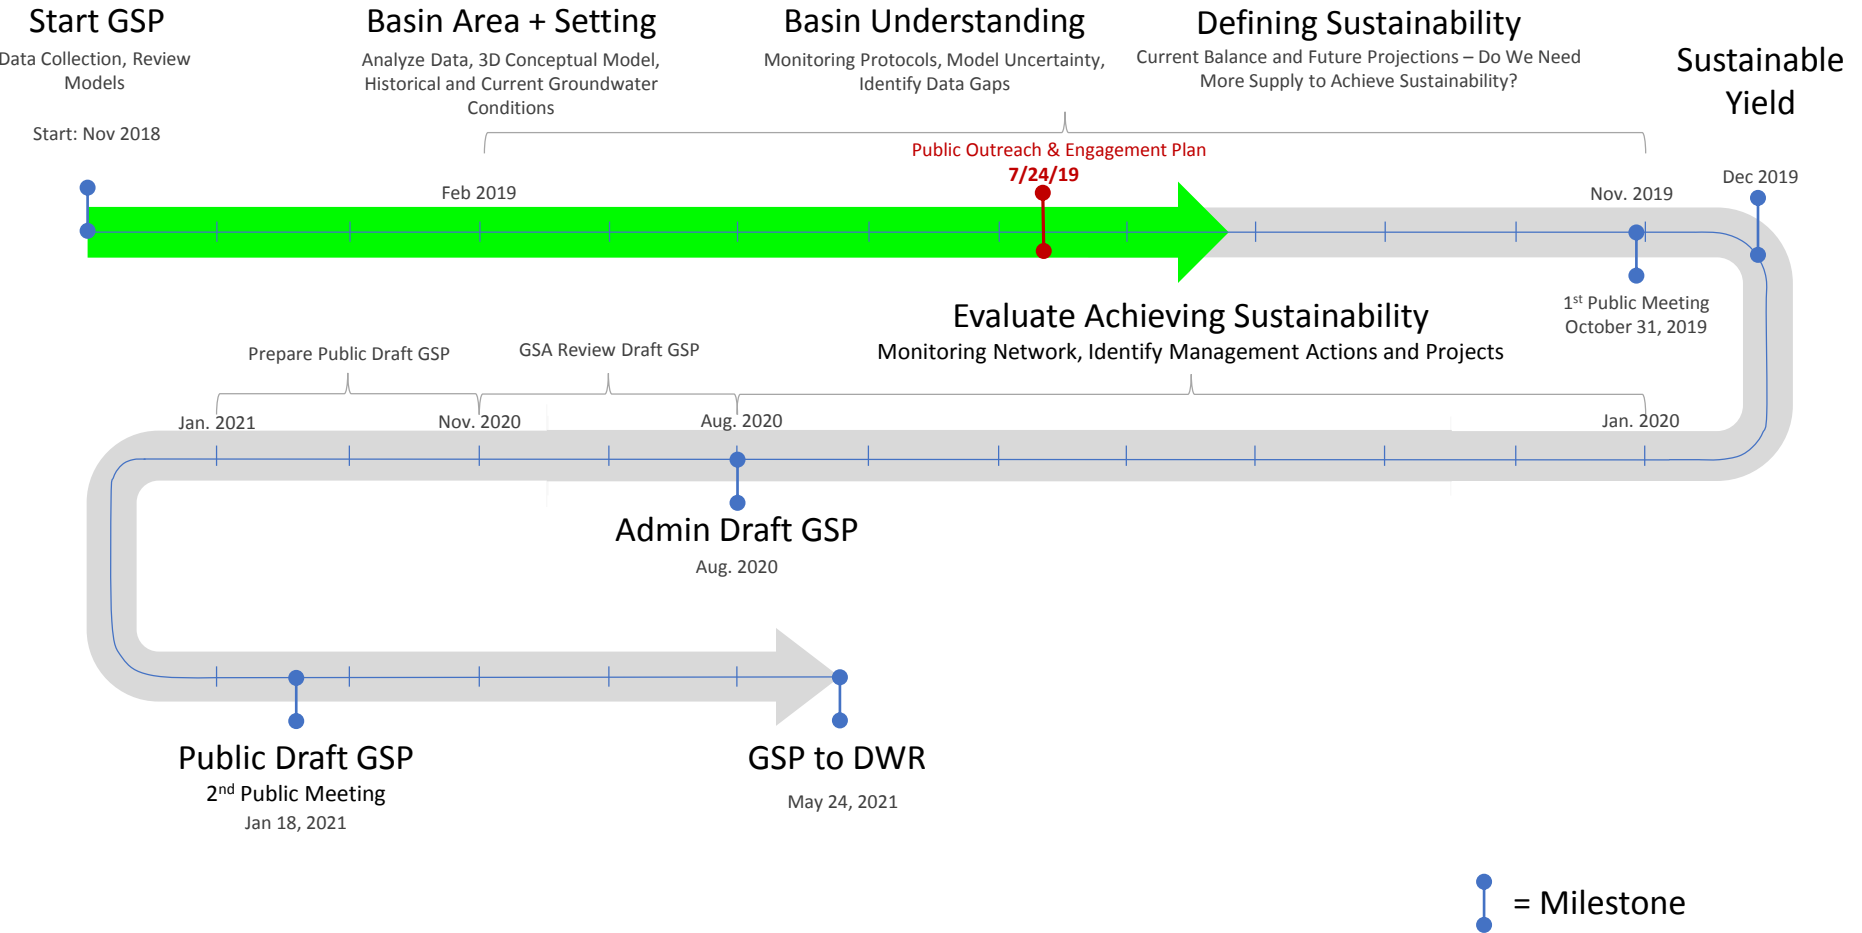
Start GSP
Data Collection, Review Models
Start: Nov 2018

Basin Area + Setting
Analyze Data, 3D Conceptual Model, Historical and Current Groundwater Conditions

Basin Understanding
Monitoring Protocols, Model Uncertainty, Identify Data Gaps

Defining Sustainability
Current Balance and Future Projections – Do We Need More Supply to Achieve Sustainability?

Sustainable Yield

Public Outreach & Engagement Plan
7/24/19

Feb 2019

Nov. 2019

Dec 2019

1$^{st}$ Public Meeting
October 31, 2019

Evaluate Achieving Sustainability
Monitoring Network, Identify Management Actions and Projects

Prepare Public Draft GSP

GSA Review Draft GSP

Jan. 2021

Nov. 2020

Aug. 2020

Jan. 2020

Admin Draft GSP
Aug. 2020

Public Draft GSP
2$^{nd}$ Public Meeting
Jan 18, 2021

GSP to DWR
May 24, 2021

= Milestone